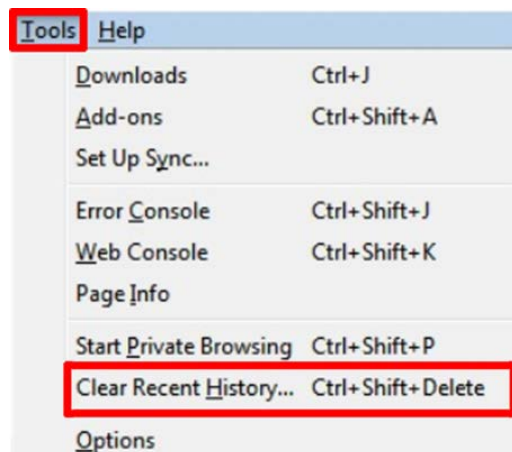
Tools Help

Downloads Ctrl+J
Add-ons Ctrl+Shift+A
Set Up Sync...

Error Console Ctrl+Shift+J
Web Console Ctrl+Shift+K
Page Info

Start Private Browsing Ctrl+Shift+P
Clear Recent History... Ctrl+Shift+Delete

Options